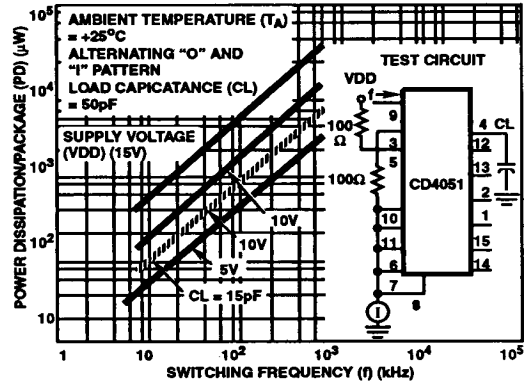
AMBIENT TEMPERATURE ($T_A$) = +25°C
ALTERNATING "O" AND "I" PATTERN
LOAD CAPICATANCE (CL) = 50pF

SUPPLY VOLTAGE (VDD) (15V)

10V
10V
5V
CL = 15pF

TEST CIRCUIT
VDD
f
100 Ω
100Ω
9
3
5
10
11
6
7
8
CD4051
4 CL
12
13
2
1
15
14

POWER DISSIPATION/PACKAGE (PD) (μW)
$10^5$
$10^4$
$10^3$
$10^2$
10

1
10
$10^2$
$10^3$
$10^4$
$10^5$
SWITCHING FREQUENCY (f) (kHz)